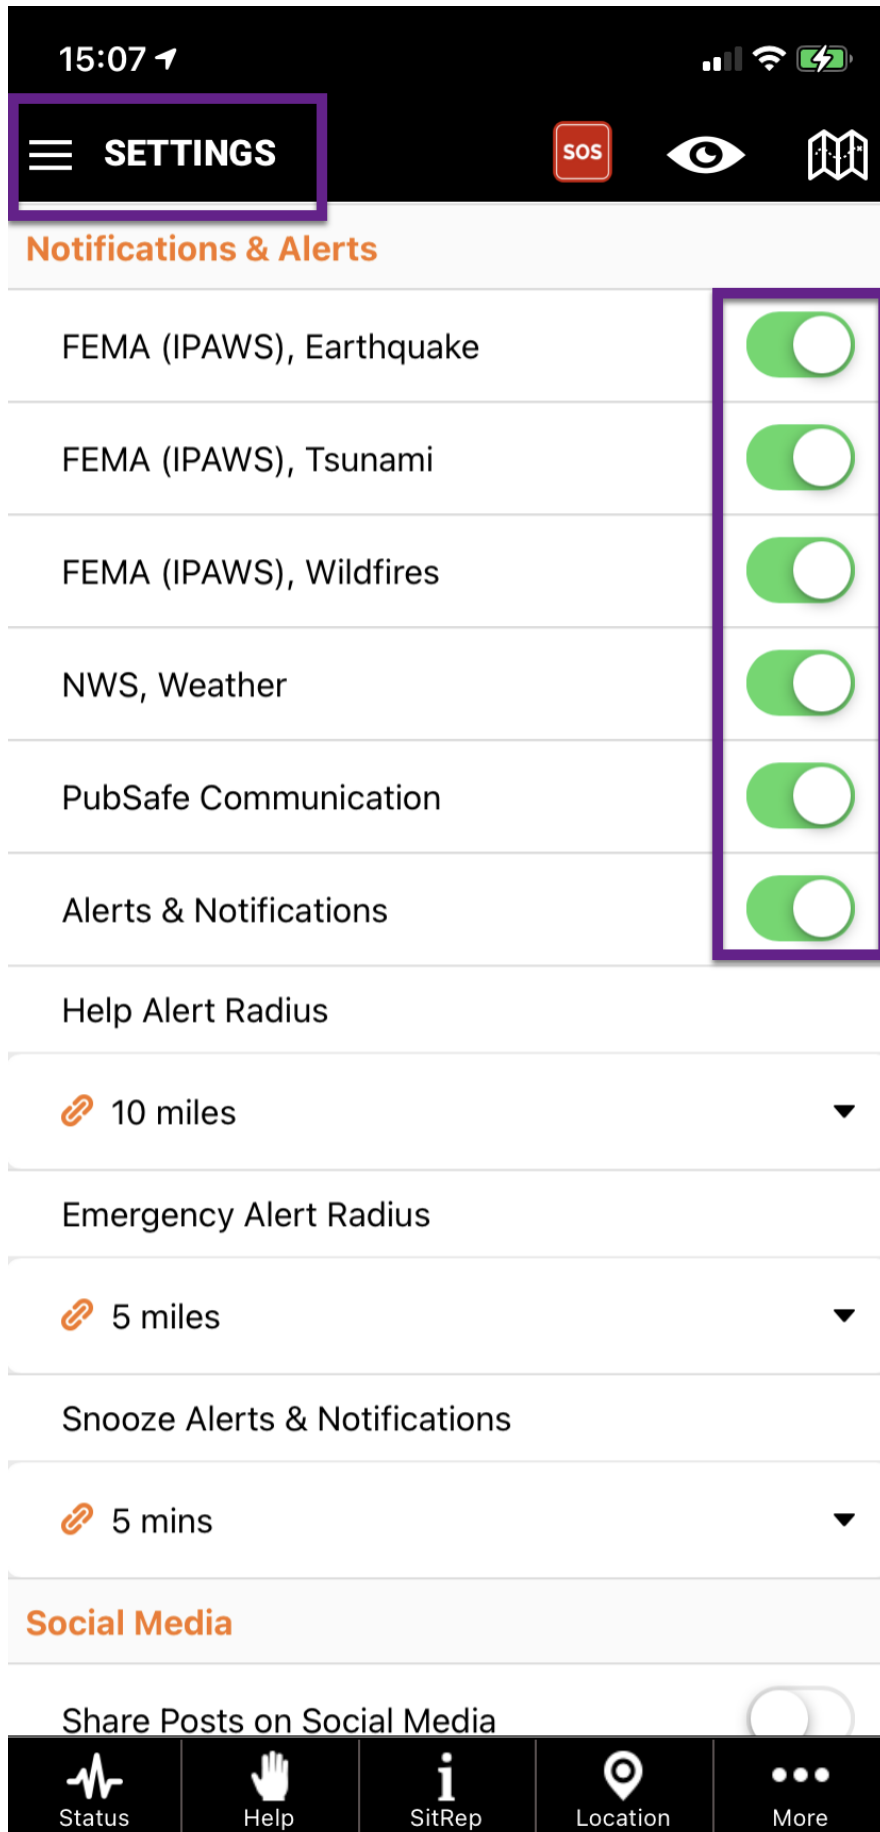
15:07

SETTINGS

SOS

Notifications & Alerts

FEMA (IPAWS), Earthquake

FEMA (IPAWS), Tsunami

FEMA (IPAWS), Wildfires

NWS, Weather

PubSafe Communication

Alerts & Notifications

Help Alert Radius

10 miles

Emergency Alert Radius

5 miles

Snooze Alerts & Notifications

5 mins

Social Media

Share Posts on Social Media

Status

Help

SitRep

Location

More